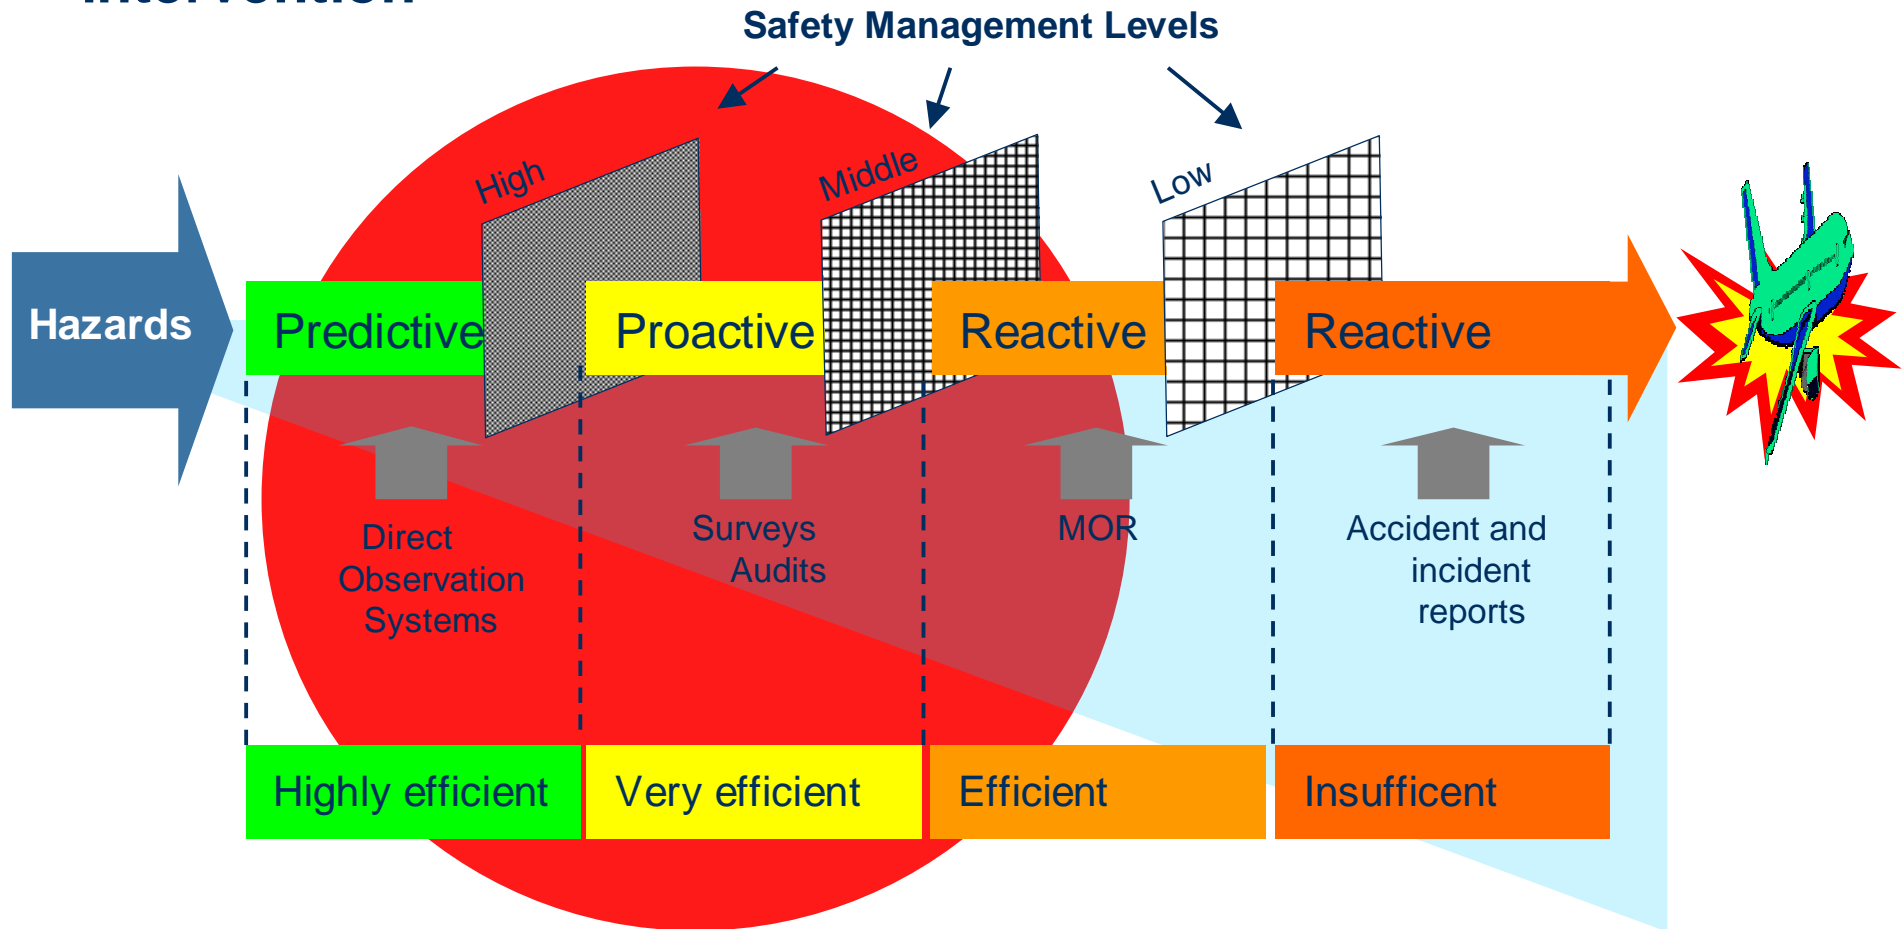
Intervention

Safety Management Levels

High

Middle

Low

Hazards

Predictive

Proactive

Reactive

Reactive

Direct Observation Systems

Surveys Audits

MOR

Accident and incident reports

Highly efficient

Very efficient

Efficient

Insuffcent